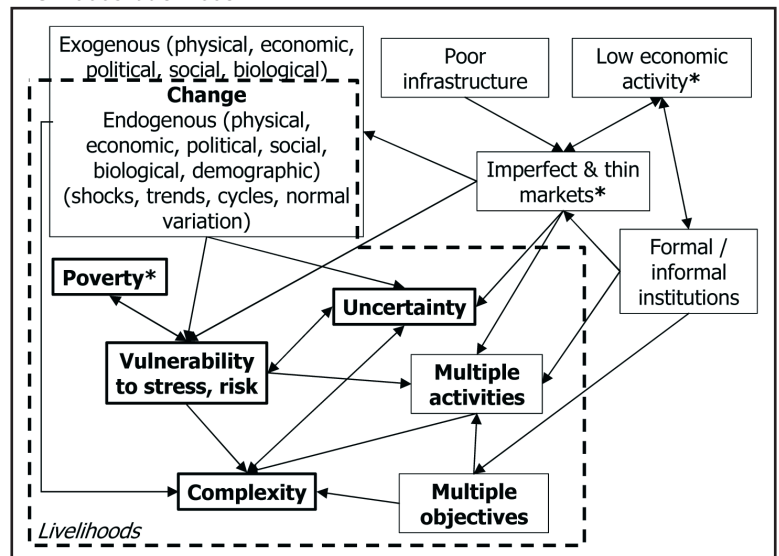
Exogenous (physical, economic, political, social, biological)

Change
Endogenous (physical, economic, political, social, biological, demographic)
(shocks, trends, cycles, normal variation)

Poor infrastructure

Low economic activity*

Imperfect & thin markets*

Formal / informal institutions

Poverty*

Uncertainty

Vulnerability to stress, risk

Multiple activities

Complexity

Multiple objectives

Livelihoods